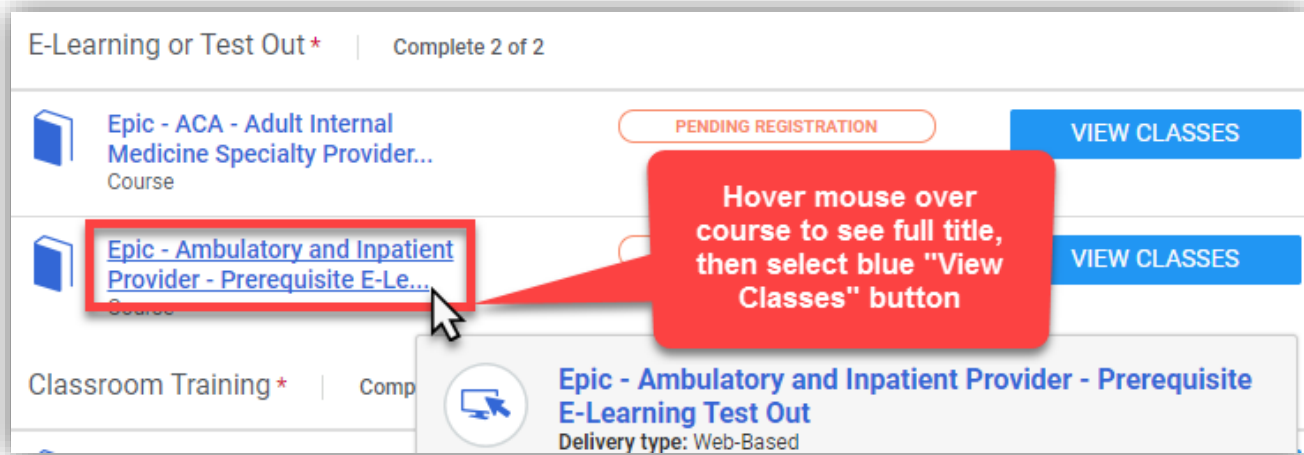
E-Learning or Test Out * | Complete 2 of 2

Epic - ACA - Adult Internal Medicine Specialty Provider...
Course

PENDING REGISTRATION

VIEW CLASSES

Epic - Ambulatory and Inpatient Provider - Prerequisite E-Le...
Course

Hover mouse over course to see full title, then select blue "View Classes" button

VIEW CLASSES

Classroom Training * | Comp

Epic - Ambulatory and Inpatient Provider - Prerequisite E-Learning Test Out
Delivery type: Web-Based